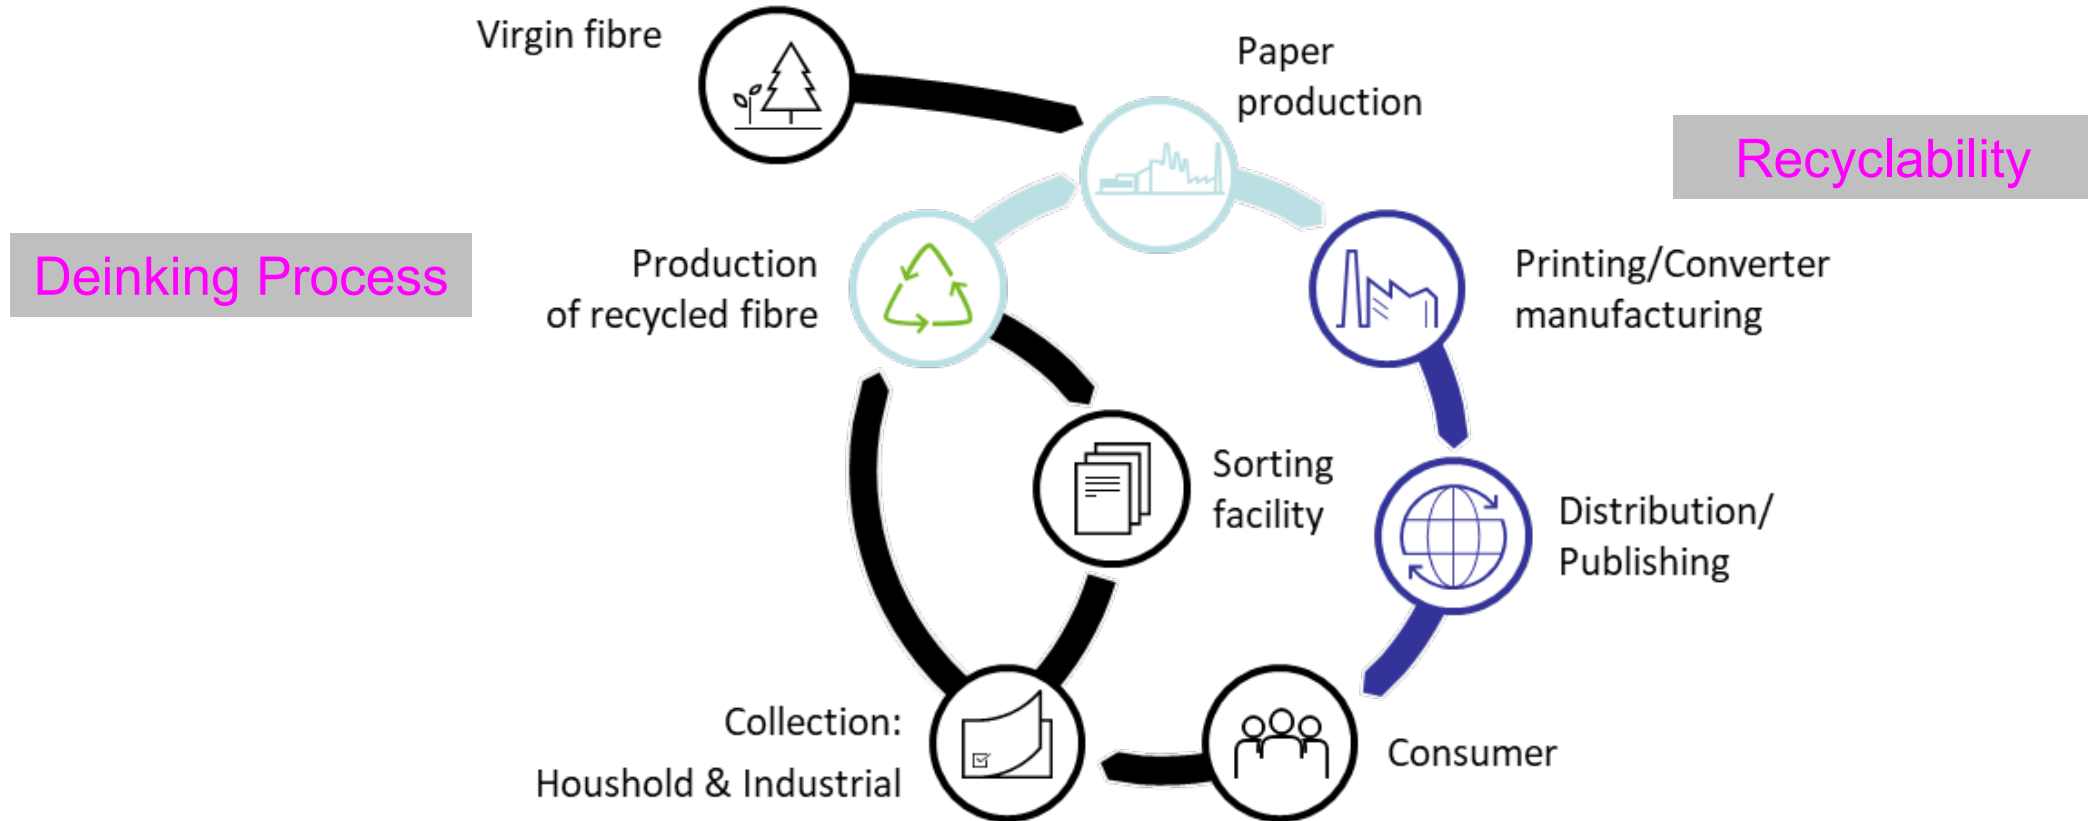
Virgin fibre

Paper production

Recyclability

Deinking Process

Production of recycled fibre

Printing/Converter manufacturing

Sorting facility

Distribution/ Publishing

Collection: Houshold & Industrial

Consumer